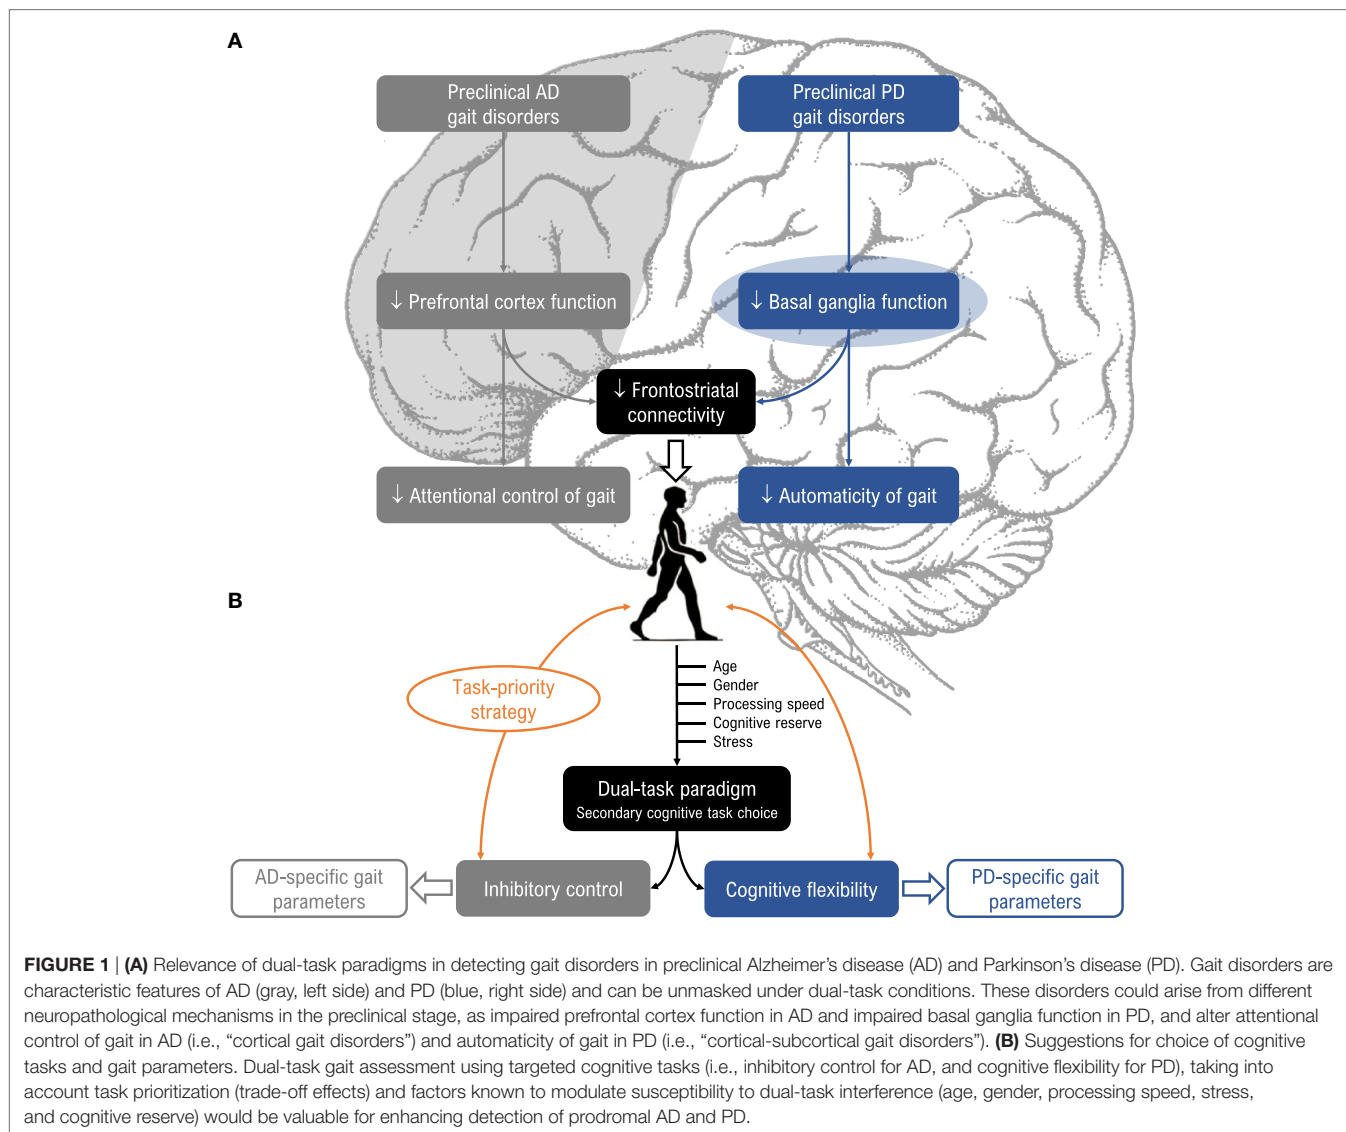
A

Preclinical AD gait disorders

Preclinical PD gait disorders

↓ Prefrontal cortex function

↓ Basal ganglia function

↓ Frontostriatal connectivity

↓ Attentional control of gait

↓ Automaticity of gait

B

Task-priority strategy

Age
Gender
Processing speed
Cognitive reserve
Stress

Dual-task paradigm
Secondary cognitive task choice

AD-specific gait parameters

Inhibitory control

Cognitive flexibility

PD-specific gait parameters

**FIGURE 1** | **(A)** Relevance of dual-task paradigms in detecting gait disorders in preclinical Alzheimer's disease (AD) and Parkinson's disease (PD). Gait disorders are characteristic features of AD (gray, left side) and PD (blue, right side) and can be unmasked under dual-task conditions. These disorders could arise from different neuropathological mechanisms in the preclinical stage, as impaired prefrontal cortex function in AD and impaired basal ganglia function in PD, and alter attentional control of gait in AD (i.e., "cortical gait disorders") and automaticity of gait in PD (i.e., "cortical-subcortical gait disorders"). **(B)** Suggestions for choice of cognitive tasks and gait parameters. Dual-task gait assessment using targeted cognitive tasks (i.e., inhibitory control for AD, and cognitive flexibility for PD), taking into account task prioritization (trade-off effects) and factors known to modulate susceptibility to dual-task interference (age, gender, processing speed, stress, and cognitive reserve) would be valuable for enhancing detection of prodromal AD and PD.